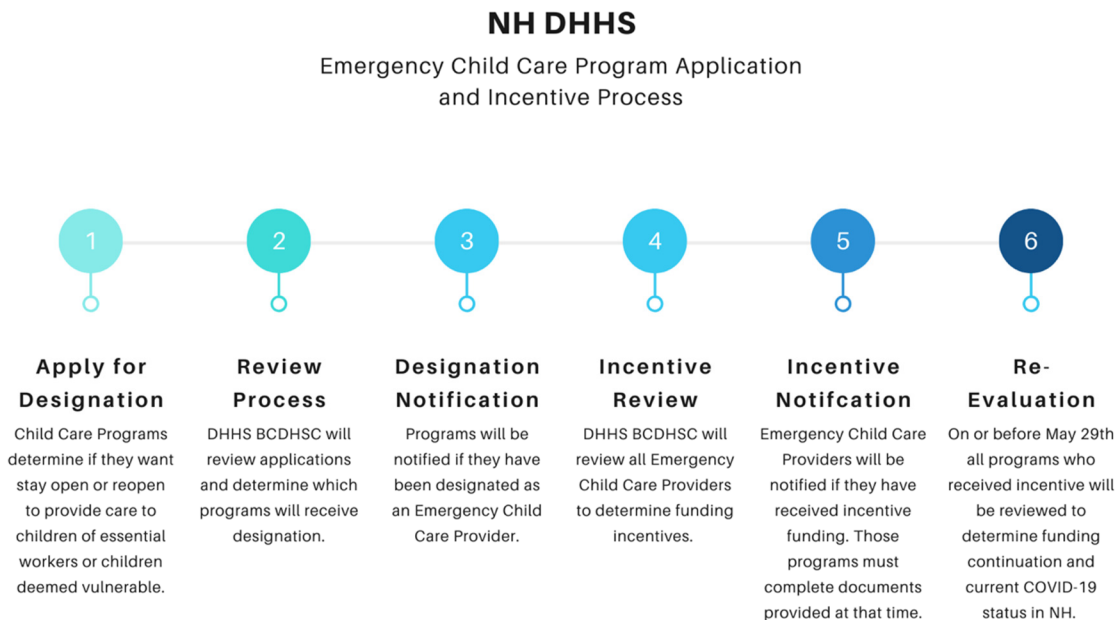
NH DHHS

Emergency Child Care Program Application and Incentive Process

1

2

3

4

5

6

Apply for Designation

Child Care Programs determine if they want stay open or reopen to provide care to children of essential workers or children deemed vulnerable.

Review Process

DHHS BCDHSC will review applications and determine which programs will receive designation.

Designation Notification

Programs will be notified if they have been designated as an Emergency Child Care Provider.

Incentive Review

DHHS BCDHSC will review all Emergency Child Care Providers to determine funding incentives.

Incentive Notifcation

Emergency Child Care Providers will be notified if they have received incentive funding. Those programs must complete documents provided at that time.

Re-Evaluation

On or before May 29th all programs who received incentive will be reviewed to determine funding continuation and current COVID-19 status in NH.